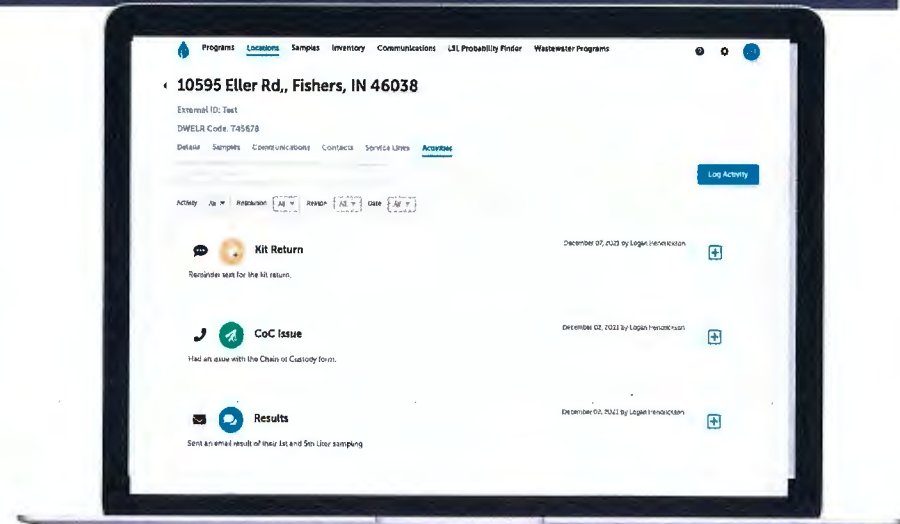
Programs Locations Samples Inventory Communications LSL Probability Finder Wastewater Programs

‹ 10595 Eller Rd,, Fishers, IN 46038

External ID: Test

DWELA Code: T45678

Details Samples Communications Contacts Service Lines Activities

Log Activity

Activity All Resolution All Revise All Date All

Kit Return

Reminder sent for the kit return.

December 07, 2021 by Logan Hendrickson

CoC Issue

Had an issue with the Chain of Custody form.

December 02, 2021 by Logan Hendrickson

Results

Sent an email result of their 1st and 5th Liter sampling

December 02, 2021 by Logan Hendrickson